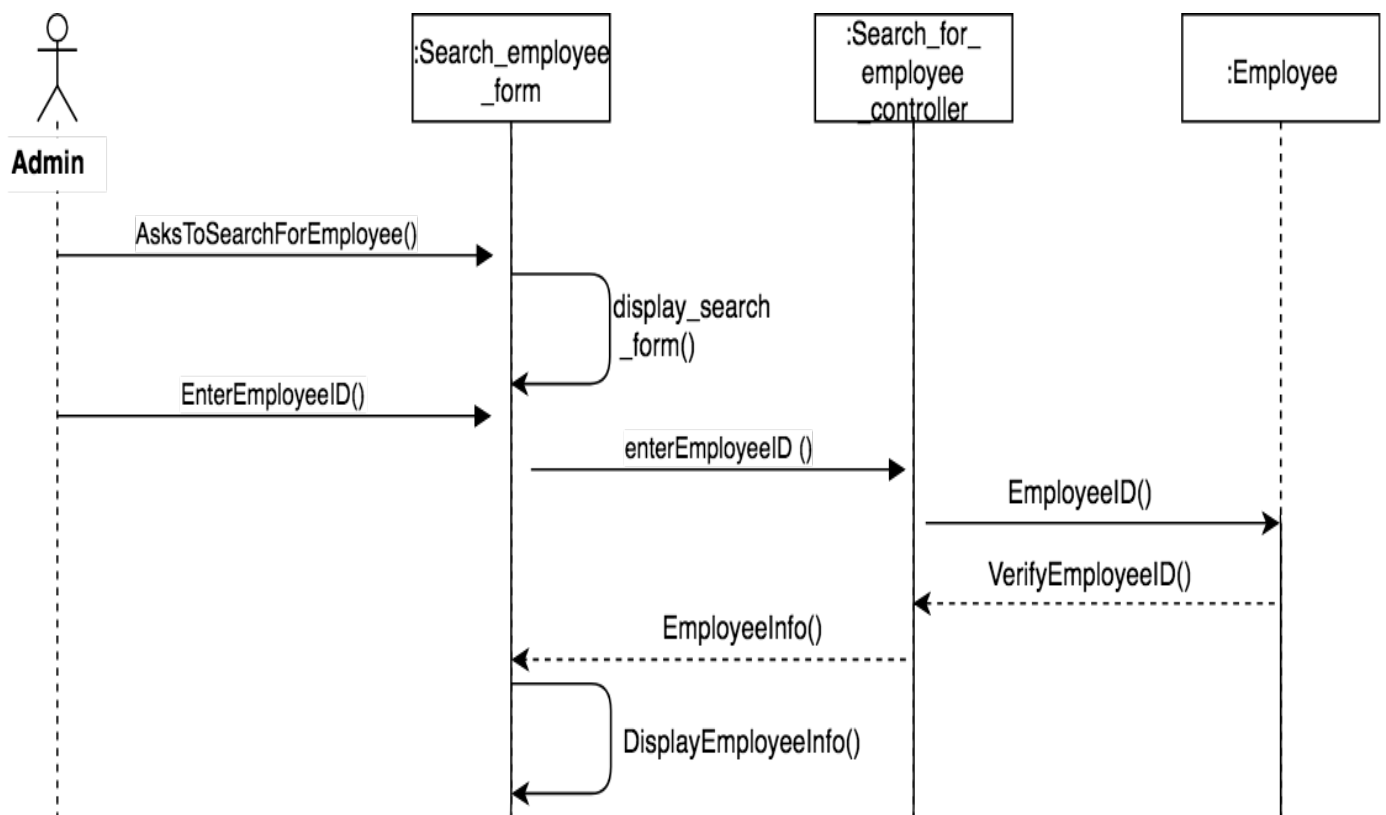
Admin

:Search_employee _form

:Search_for_ employee _controller

:Employee

AsksToSearchForEmployee()

display_search _form()

EnterEmployeeID()

enterEmployeeID ()

EmployeeID()

VerifyEmployeeID()

EmployeeInfo()

DisplayEmployeeInfo()